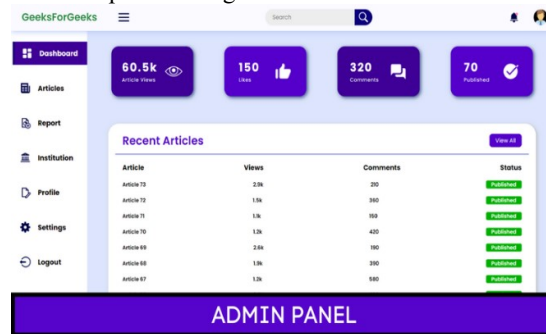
GeeksForGeeks

Search

Dashboard

Articles

Report

Institution

Profile

Settings

Logout

60.5k
Article Views

150
Likes

320
Comments

70
Published

Recent Articles

View All

| Article | Views | Comments | Status |
|---|---|---|---|
| Article 73 | 2.9k | 210 | Published |
| Article 72 | 1.5k | 360 | Published |
| Article 71 | 1.1k | 150 | Published |
| Article 70 | 1.2k | 420 | Published |
| Article 69 | 2.6k | 190 | Published |
| Article 68 | 1.9k | 390 | Published |
| Article 67 | 1.2k | 580 | Published |

ADMIN PANEL